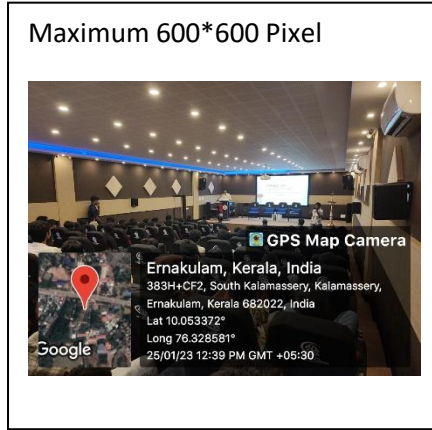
Maximum 600*600 Pixel

GPS Map Camera

Ernakulam, Kerala, India
383H+CF2, South Kalamassery, Kalamassery, Ernakulam, Kerala 682022, India
Lat 10.053372°
Long 76.328581°
25/01/23 12:39 PM GMT +05:30

Google